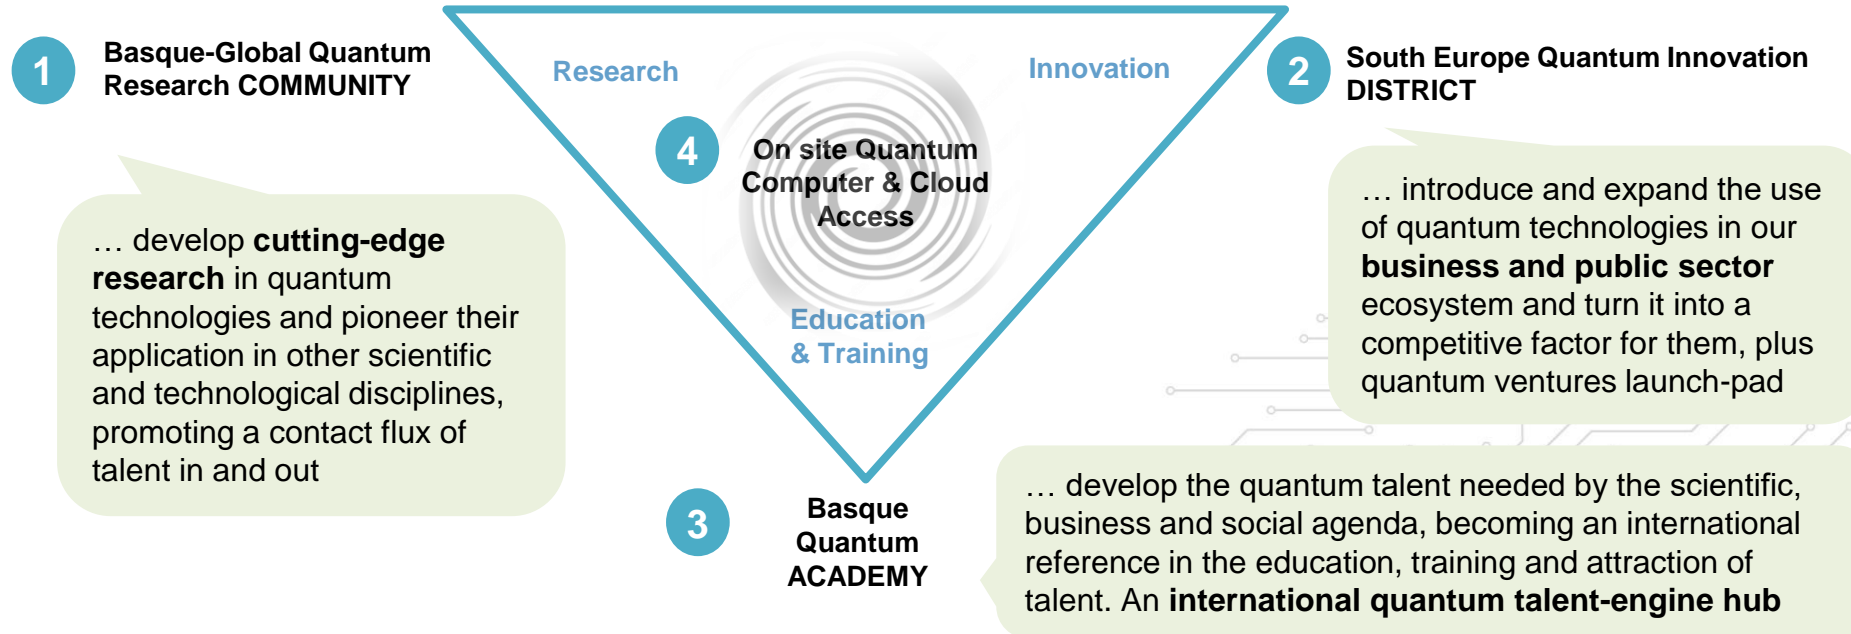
1

Basque-Global Quantum Research COMMUNITY

Research

Innovation

2

South Europe Quantum Innovation DISTRICT

4

On site Quantum Computer & Cloud Access

… develop **cutting-edge research** in quantum technologies and pioneer their application in other scientific and technological disciplines, promoting a contact flux of talent in and out

… introduce and expand the use of quantum technologies in our **business and public sector** ecosystem and turn it into a competitive factor for them, plus quantum ventures launch-pad

Education & Training

3

Basque Quantum ACADEMY

… develop the quantum talent needed by the scientific, business and social agenda, becoming an international reference in the education, training and attraction of talent. An **international quantum talent-engine hub**